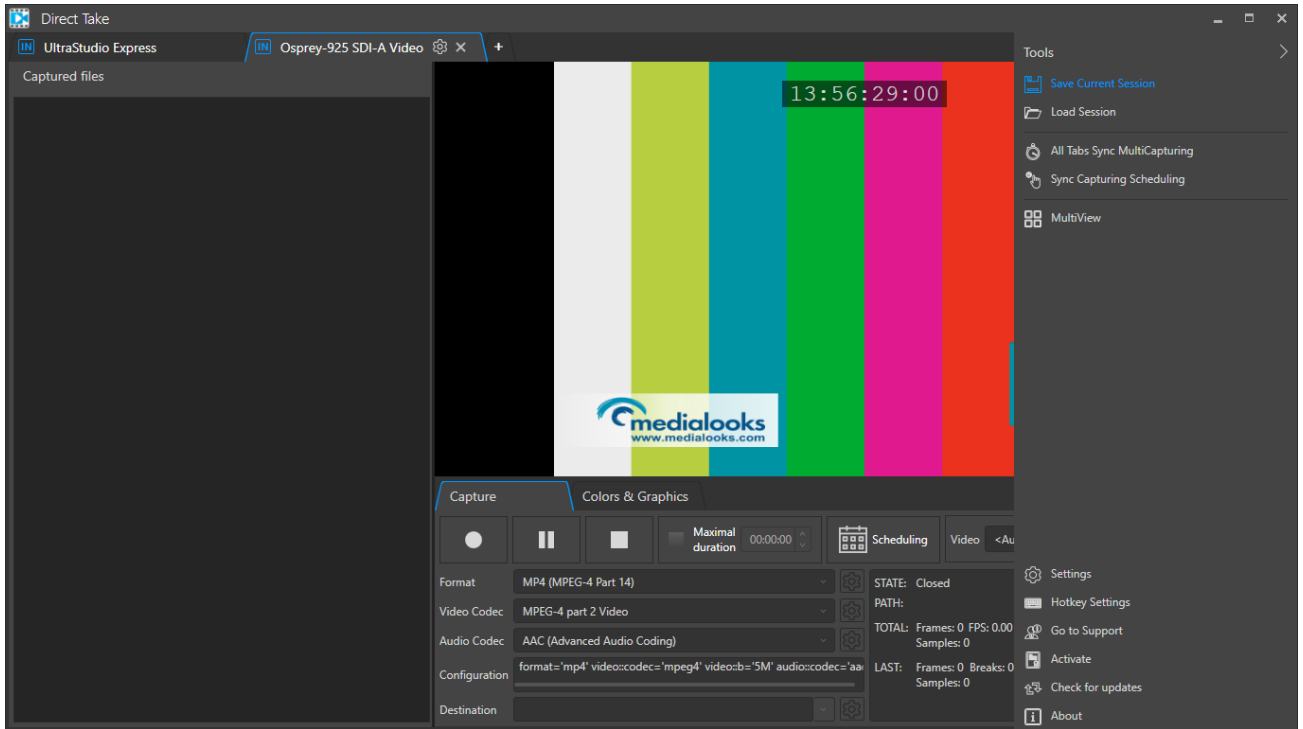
Direct Take

IN UltraStudio Express
IN Osprey-925 SDI-A Video
+

Captured files

13:56:29:00

medialooks
www.medialooks.com

Capture
Colors & Graphics

Maximal duration
00:00:00
Scheduling
Video
<Au

Format
MP4 (MPEG-4 Part 14)
Video Codec
MPEG-4 part 2 Video
Audio Codec
AAC (Advanced Audio Coding)
Configuration
format='mp4' video::codec='mpeg4' video::b='5M' audio::codec='aa
Destination

STATE: Closed
PATH:
TOTAL: Frames: 0 FPS: 0.00
Samples: 0
LAST: Frames: 0 Breaks: 0
Samples: 0

Tools
Save Current Session
Load Session
All Tabs Sync MultiCapturing
Sync Capturing Scheduling
MultiView

Settings
Hotkey Settings
Go to Support
Activate
Check for updates
About